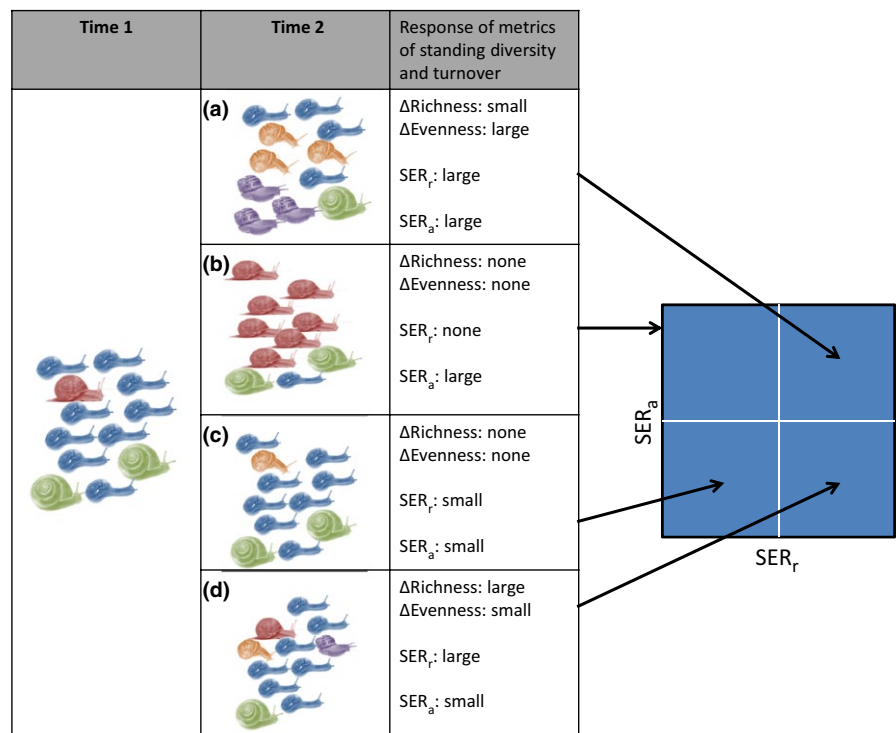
| Time 1 | Time 2 | Response of metrics of standing diversity and turnover |
|---|---|---|
| | (a) | ΔRichness: small<br>ΔEvenness: large<br><br>SER$_r$: large<br><br>SER$_a$: large |
| | (b) | ΔRichness: none<br>ΔEvenness: none<br><br>SER$_r$: none<br><br>SER$_a$: large |
| | (c) | ΔRichness: none<br>ΔEvenness: none<br><br>SER$_r$: small<br><br>SER$_a$: small |
| | (d) | ΔRichness: large<br>ΔEvenness: small<br><br>SER$_r$: large<br><br>SER$_a$: small |

SER$_a$

SER$_r$